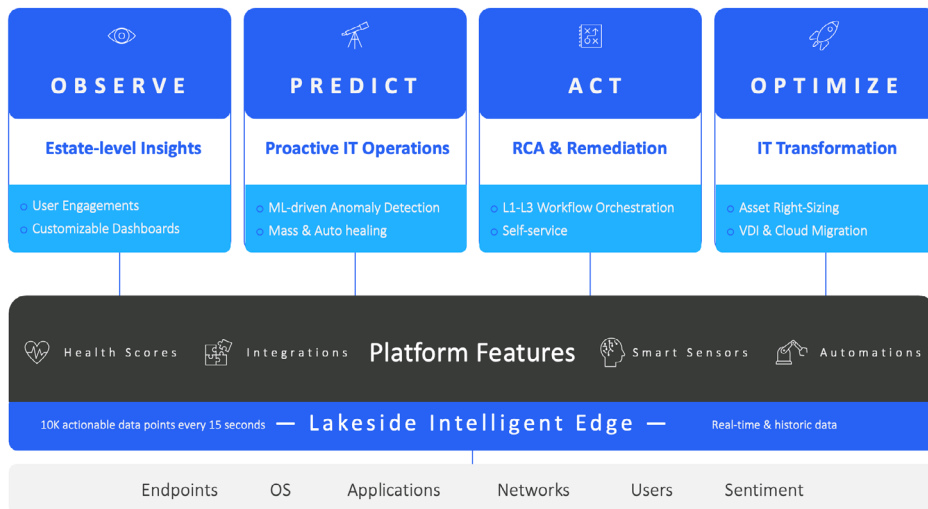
OBSERVE

Estate-level Insights

User Engagements
Customizable Dashboards

PREDICT

Proactive IT Operations

ML-driven Anomaly Detection
Mass & Auto healing

ACT

RCA & Remediation

L1-L3 Workflow Orchestration
Self-service

OPTIMIZE

IT Transformation

Asset Right-Sizing
VDI & Cloud Migration

Health Scores
Integrations
Platform Features
Smart Sensors
Automations

10K actionable data points every 15 seconds — Lakeside Intelligent Edge — Real-time & historic data

Endpoints OS Applications Networks Users Sentiment